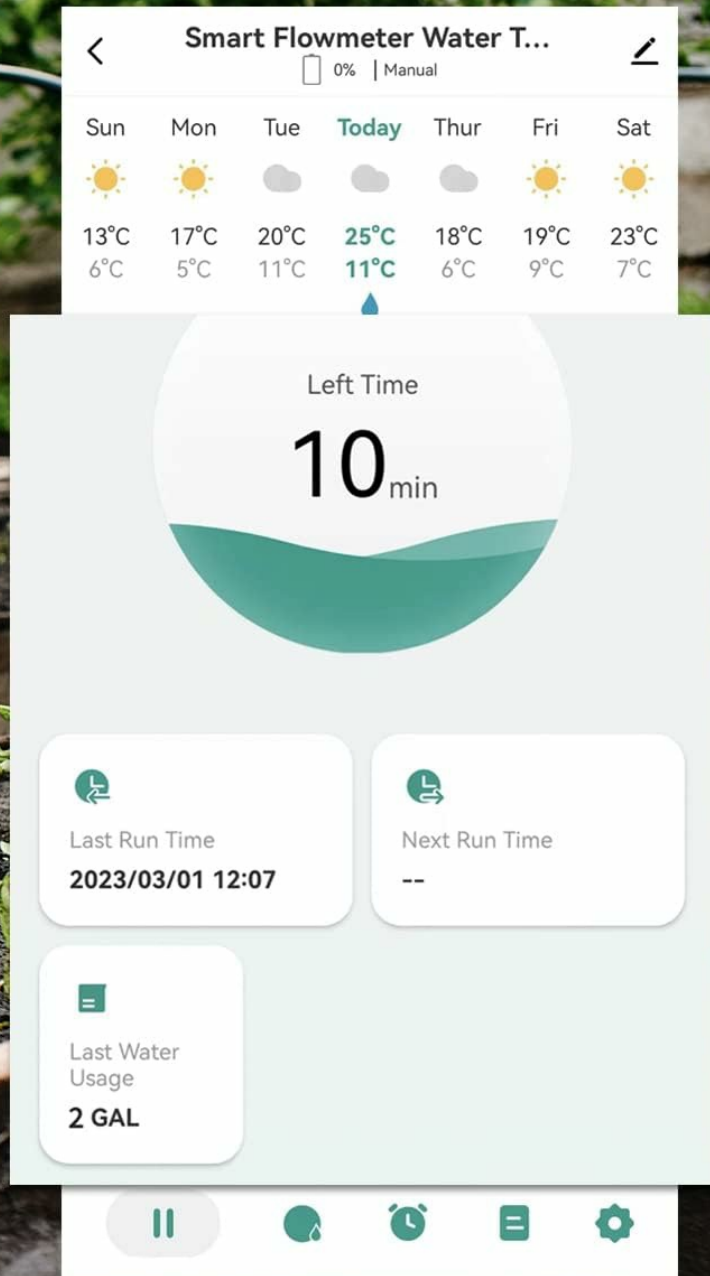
Smart Flowmeter Water T...
0% | Manual

| Sun | Mon | Tue | Today | Thur | Fri | Sat |
|---|---|---|---|---|---|---|
| 13°C | 17°C | 20°C | 25°C | 18°C | 19°C | 23°C |
| 6°C | 5°C | 11°C | 11°C | 6°C | 9°C | 7°C |

Left Time
10min

Last Run Time
2023/03/01 12:07

Next Run Time
--

Last Water Usage
2 GAL